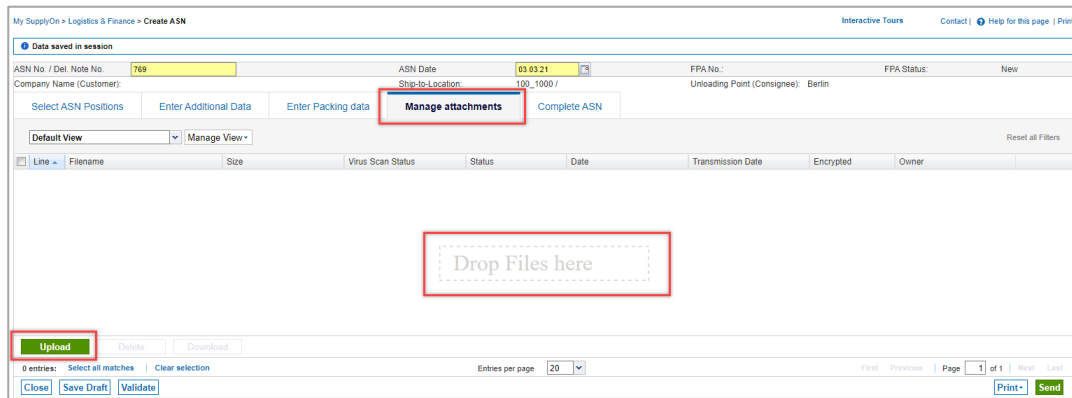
My SupplyOn > Logistics & Finance > Create ASN

Interactive Tours Contact | Help for this page | Print

Data saved in session

ASN No. / Del. Note No. 769
ASN Date 03.03.21
FPA No.:
FPA Status: New
Company Name (Customer):
Ship-to-Location: 100_1000 /
Unloading Point (Consignee): Berlin

Select ASN Positions | Enter Additional Data | Enter Packing data | Manage attachments | Complete ASN

Default View | Manage View
Reset all Filters

| Line | Filename | Size | Virus Scan Status | Status | Date | Transmission Date | Encrypted | Owner |
|---|---|---|---|---|---|---|---|---|

Drop Files here

Upload | Delete | Download

0 entries: Select all matches | Clear selection
Entries per page 20
First Previous | Page 1 of 1 | Next Last

Close | Save Draft | Validate
Print | Send